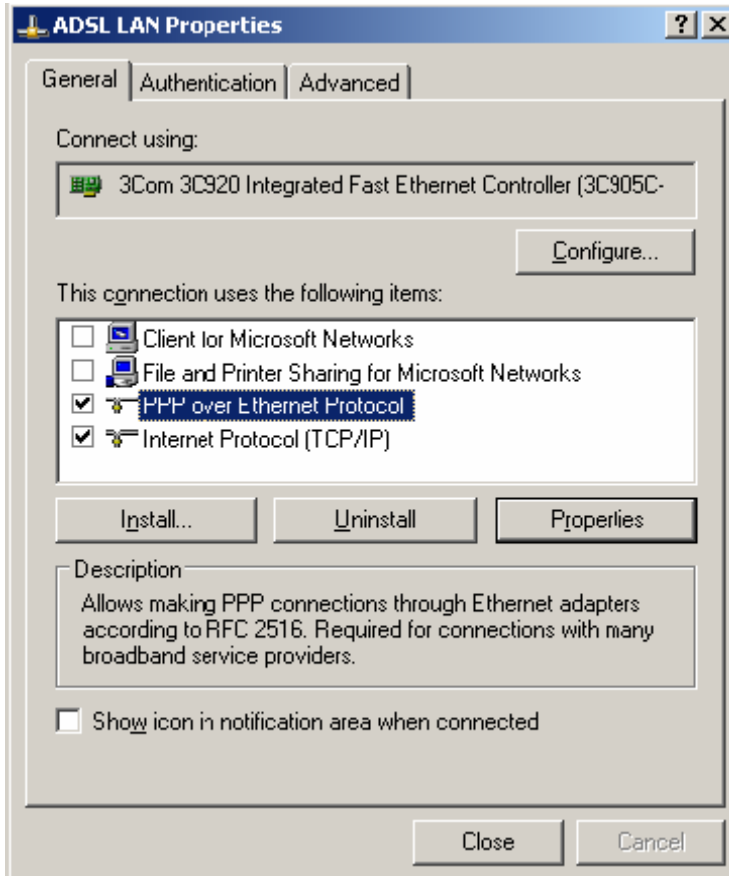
ADSL LAN Properties

? X

General | Authentication | Advanced

Connect using:

3Com 3C920 Integrated Fast Ethernet Controller (3C905C-

Configure...

This connection uses the following items:

Client for Microsoft Networks
File and Printer Sharing for Microsoft Networks
PPP over Ethernet Protocol
Internet Protocol (TCP/IP)

Install... | Uninstall | Properties

Description

Allows making PPP connections through Ethernet adapters according to RFC 2516. Required for connections with many broadband service providers.

Show icon in notification area when connected

Close | Cancel